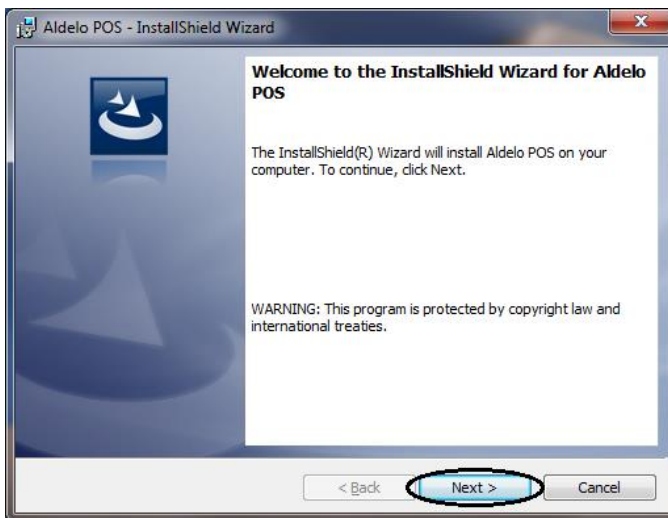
Aldelo POS - InstallShield Wizard

Welcome to the InstallShield Wizard for Aldelo POS

The InstallShield(R) Wizard will install Aldelo POS on your computer. To continue, click Next.

WARNING: This program is protected by copyright law and international treaties.

< Back

Next >

Cancel